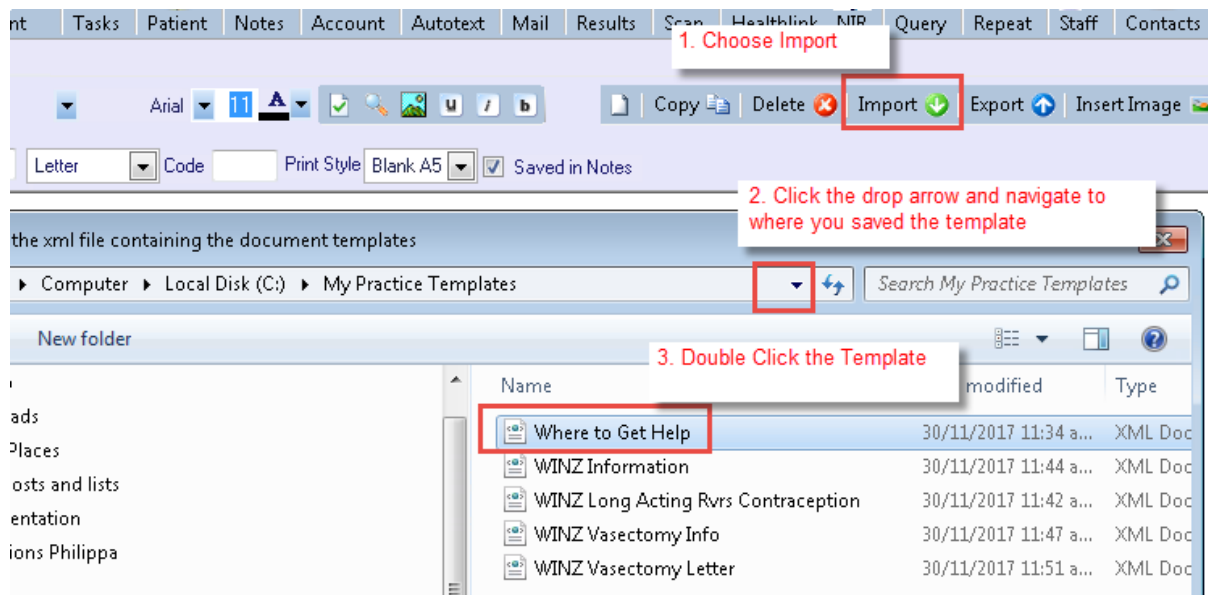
nt | Tasks | Patient | Notes | Account | Autotext | Mail | Results | Scan | Healthlink | NIR | Query | Repeat | Staff | Contacts

1. Choose Import

Arial 11 A u i b

Copy | Delete | Import | Export | Insert Image

Letter Code Print Style Blank A5 Saved in Notes

2. Click the drop arrow and navigate to where you saved the template

the xml file containing the document templates

Computer ▸ Local Disk (C:) ▸ My Practice Templates

Search My Practice Templates

New folder

3. Double Click the Template

ads
Places
osts and lists
entation
ions Philippa

| Name | modified | Type |
|---|---|---|
| Where to Get Help | 30/11/2017 11:34 a... | XML Doc |
| WINZ Information | 30/11/2017 11:44 a... | XML Doc |
| WINZ Long Acting Rvrs Contraception | 30/11/2017 11:42 a... | XML Doc |
| WINZ Vasectomy Info | 30/11/2017 11:47 a... | XML Doc |
| WINZ Vasectomy Letter | 30/11/2017 11:51 a... | XML Doc |